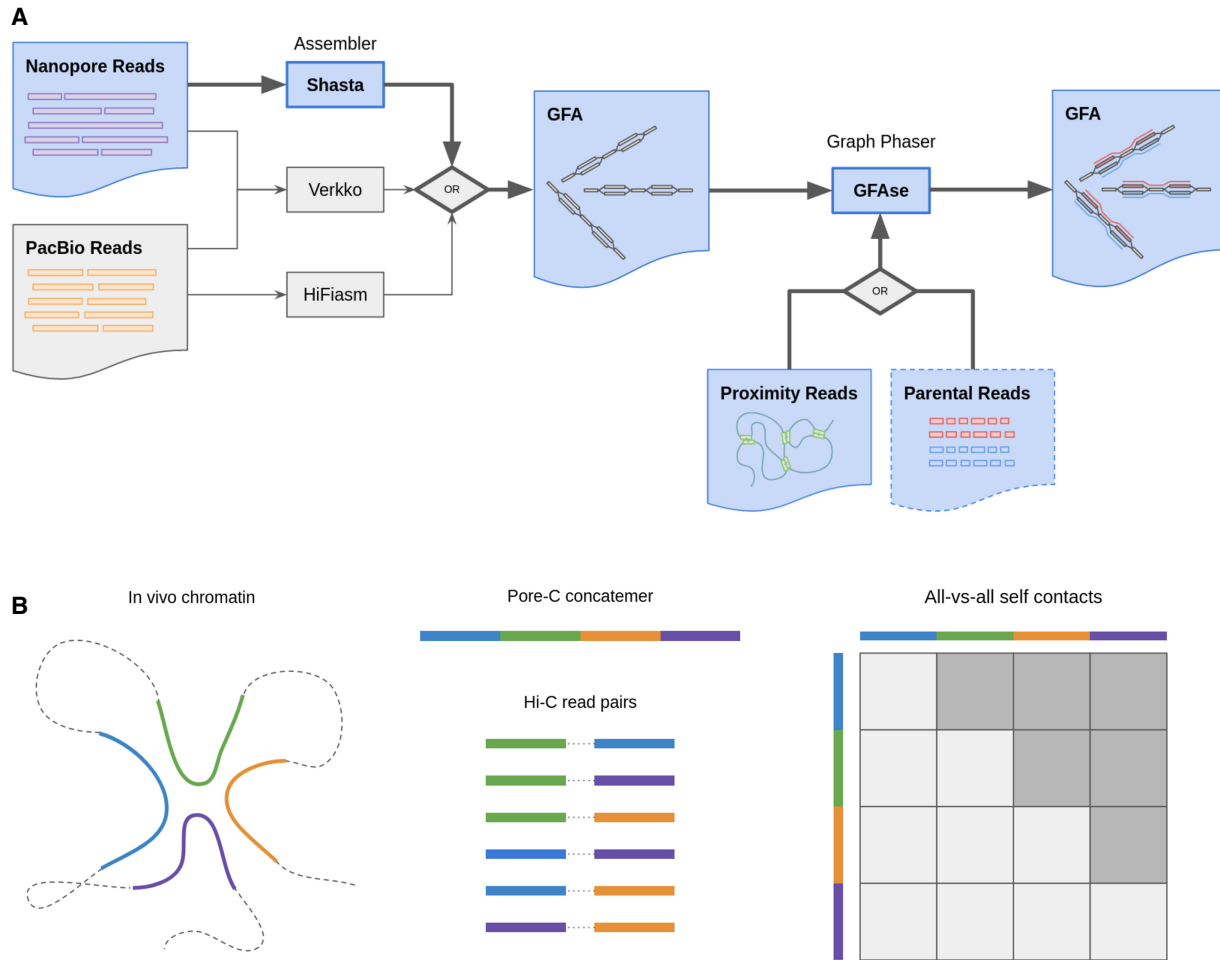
A

Nanopore Reads

Assembler

Shasta

PacBio Reads

Verkko

HiFiasm

OR

GFA

Graph Phaser

GFAse

GFA

OR

Proximity Reads

Parental Reads

B

In vivo chromatin

Pore-C concatemer

Hi-C read pairs

All-vs-all self contacts